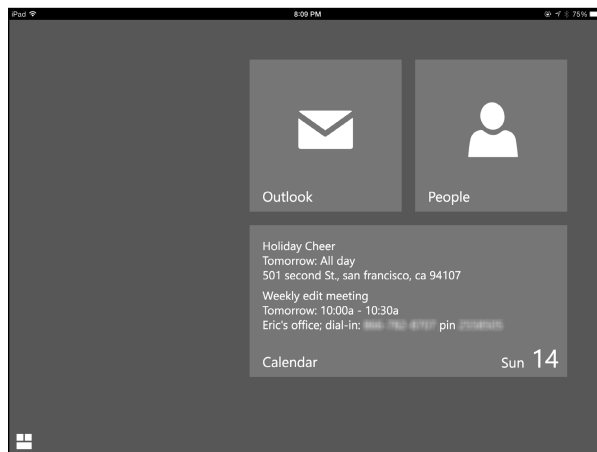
iPad
8:09 PM
75%

Outlook

People

Holiday Cheer
Tomorrow: All day
501 second St., san francisco, ca 94107

Weekly edit meeting
Tomorrow: 10:00a - 10:30a
Eric's office; dial-in: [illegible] pin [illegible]

Calendar

Sun 14